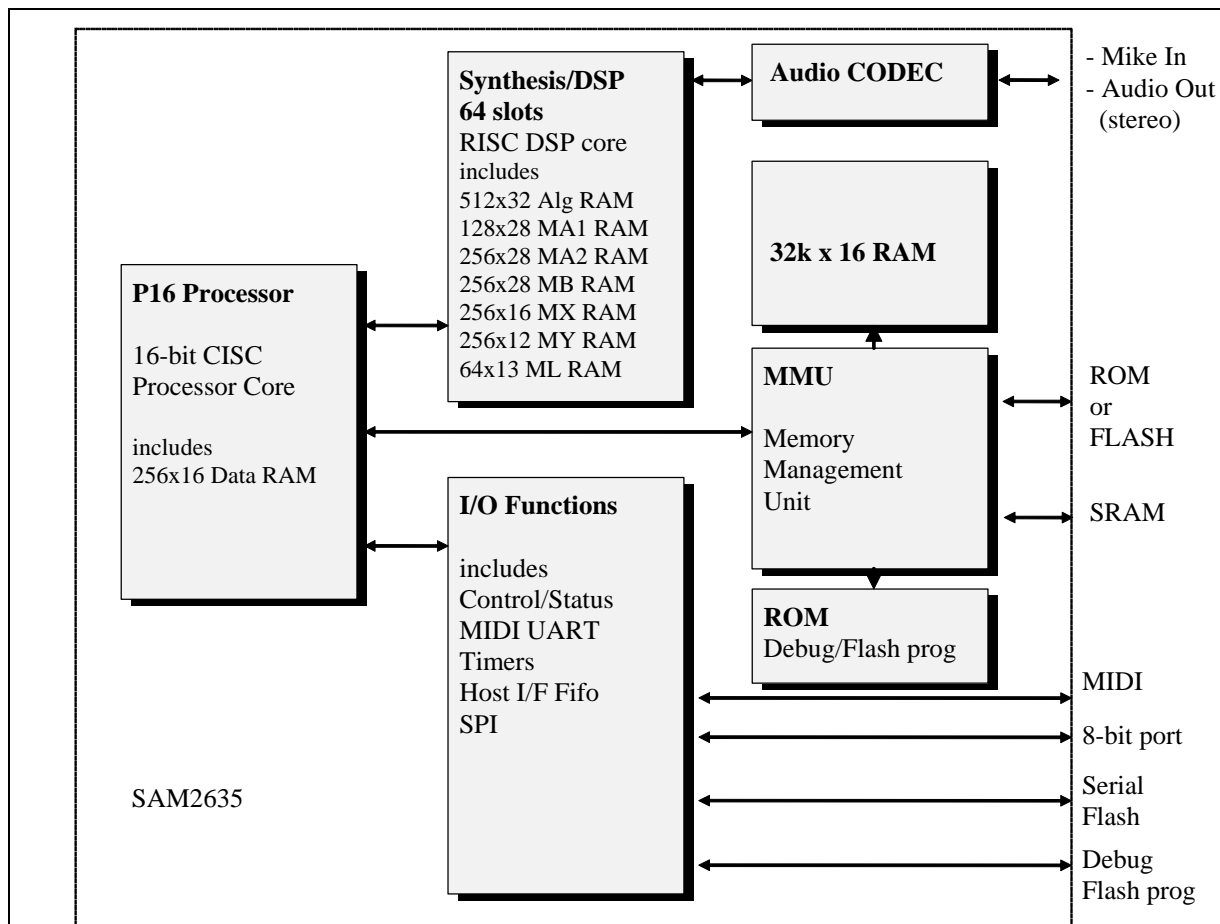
Synthesis/DSP
64 slots
RISC DSP core
includes
512x32 Alg RAM
128x28 MA1 RAM
256x28 MA2 RAM
256x28 MB RAM
256x16 MX RAM
256x12 MY RAM
64x13 ML RAM

Audio CODEC

- Mike In
- Audio Out (stereo)

32k x 16 RAM

P16 Processor

16-bit CISC Processor Core

includes
256x16 Data RAM

MMU

Memory Management Unit

ROM or FLASH

SRAM

I/O Functions

includes
Control/Status
MIDI UART
Timers
Host I/F Fifo
SPI

ROM
Debug/Flash prog

MIDI

8-bit port

Serial Flash

Debug Flash prog

SAM2635